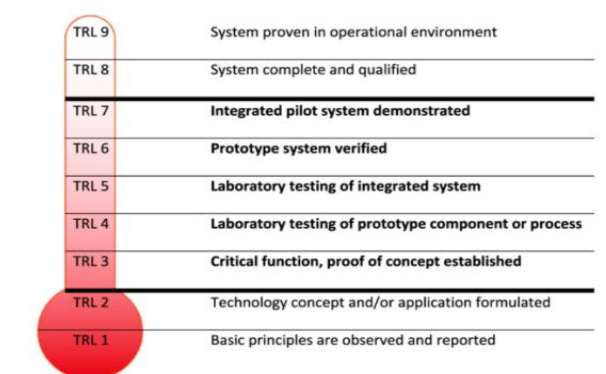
| | |
|---|---|
| TRL 9 | System proven in operational environment |
| TRL 8 | System complete and qualified |
| TRL 7 | **Integrated pilot system demonstrated** |
| TRL 6 | **Prototype system verified** |
| TRL 5 | **Laboratory testing of integrated system** |
| TRL 4 | **Laboratory testing of prototype component or process** |
| TRL 3 | **Critical function, proof of concept established** |
| TRL 2 | Technology concept and/or application formulated |
| TRL 1 | Basic principles are observed and reported |